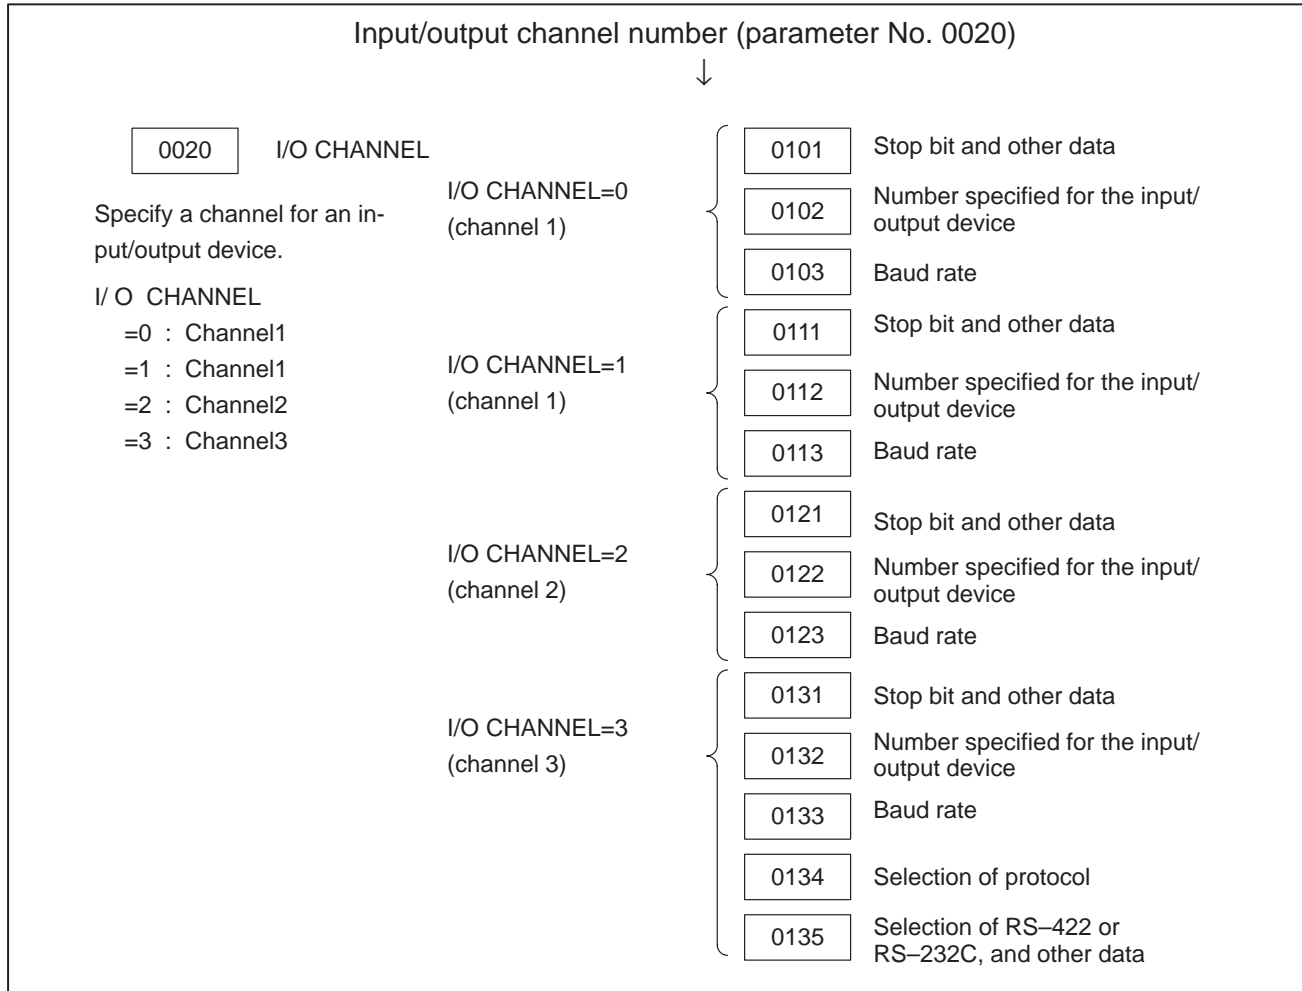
Input/output channel number (parameter No. 0020)
↓

0020 I/O CHANNEL

Specify a channel for an input/output device.

I/ O CHANNEL
=0 : Channel1
=1 : Channel1
=2 : Channel2
=3 : Channel3

I/O CHANNEL=0
(channel 1)

0101 Stop bit and other data
0102 Number specified for the input/output device
0103 Baud rate

I/O CHANNEL=1
(channel 1)

0111 Stop bit and other data
0112 Number specified for the input/output device
0113 Baud rate

I/O CHANNEL=2
(channel 2)

0121 Stop bit and other data
0122 Number specified for the input/output device
0123 Baud rate

I/O CHANNEL=3
(channel 3)

0131 Stop bit and other data
0132 Number specified for the input/output device
0133 Baud rate
0134 Selection of protocol
0135 Selection of RS–422 or RS–232C, and other data